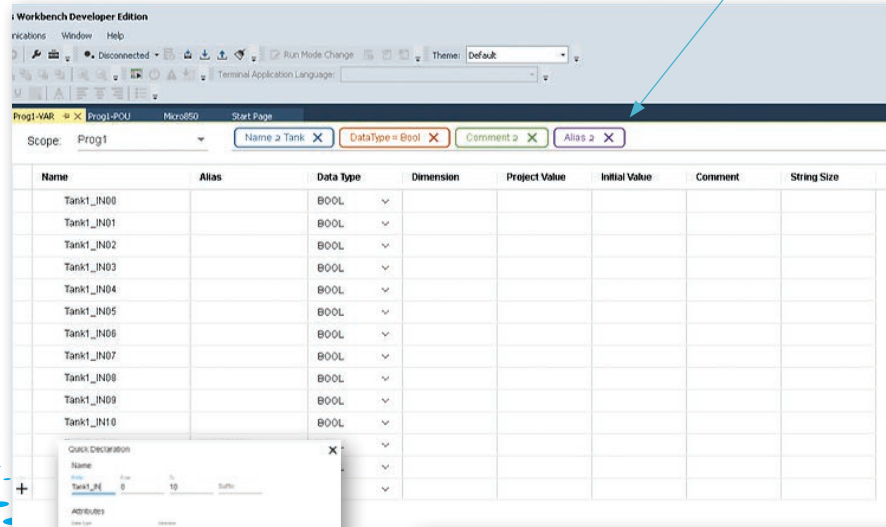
Workbench Developer Edition

nications Window Help

Disconnected Run Mode Change Theme: Default

Terminal Application Language:

Prog1-VAR Prog1-POU Micro850 Start Page

Scope: Prog1

Name ∋ Tank ✕ DataType = Bool ✕ Comment ∋ ✕ Alias ∋ ✕

| Name | Alias | Data Type | Dimension | Project Value | Initial Value | Comment | String Size |
|---|---|---|---|---|---|---|---|
| Tank1_IN00 | | BOOL | | | | | |
| Tank1_IN01 | | BOOL | | | | | |
| Tank1_IN02 | | BOOL | | | | | |
| Tank1_IN03 | | BOOL | | | | | |
| Tank1_IN04 | | BOOL | | | | | |
| Tank1_IN05 | | BOOL | | | | | |
| Tank1_IN06 | | BOOL | | | | | |
| Tank1_IN07 | | BOOL | | | | | |
| Tank1_IN08 | | BOOL | | | | | |
| Tank1_IN09 | | BOOL | | | | | |
| Tank1_IN10 | | BOOL | | | | | |

Quick Declaration

Name

Prefix Tank1_IN From 0 To 10 Suffix

Attributes

Data Type Direction